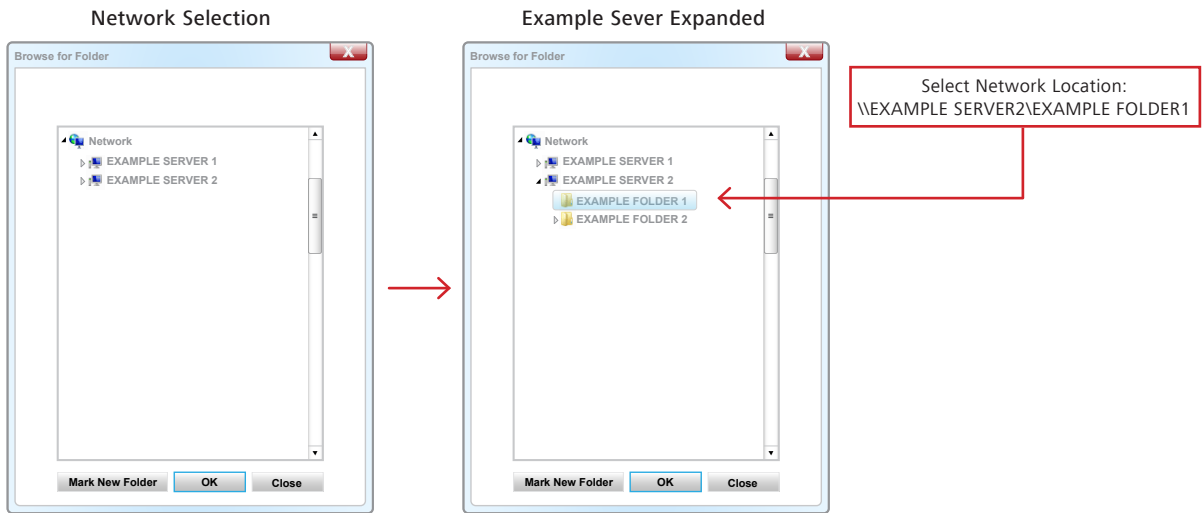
Network Selection

Browse for Folder

X

Network
EXAMPLE SERVER 1
EXAMPLE SERVER 2

Mark New Folder
OK
Close

Example Sever Expanded

Browse for Folder

X

Network
EXAMPLE SERVER 1
EXAMPLE SERVER 2
EXAMPLE FOLDER 1
EXAMPLE FOLDER 2

Mark New Folder
OK
Close

Select Network Location:
\\EXAMPLE SERVER2\EXAMPLE FOLDER1